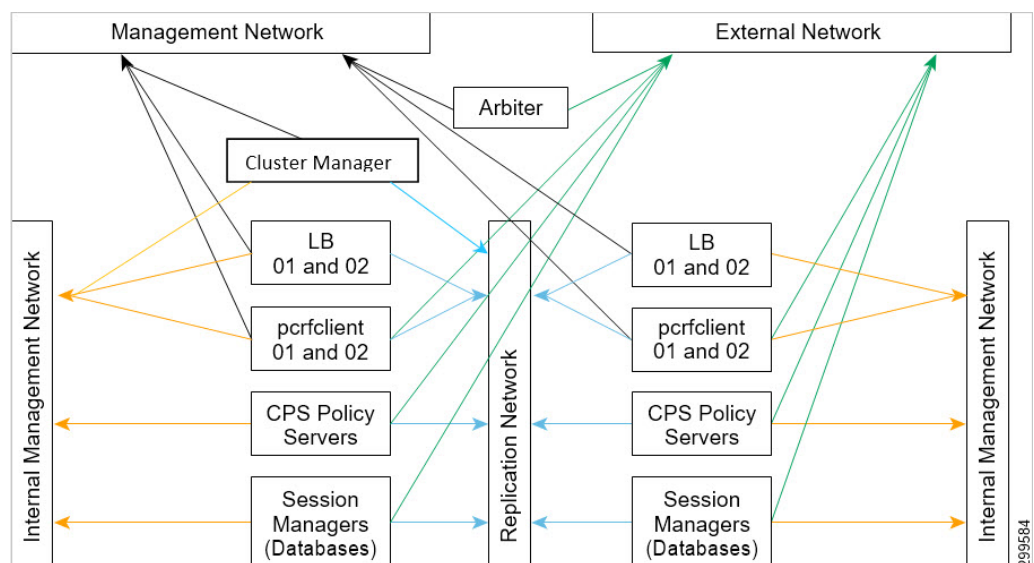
Management Network

External Network

Arbiter

Cluster Manager

Internal Management Network

LB
01 and 02

pcrfclient
01 and 02

CPS Policy
Servers

Session
Managers
(Databases)

Replication Network

LB
01 and 02

pcrfclient
01 and 02

CPS Policy
Servers

Session
Managers
(Databases)

Internal Management Network

399584